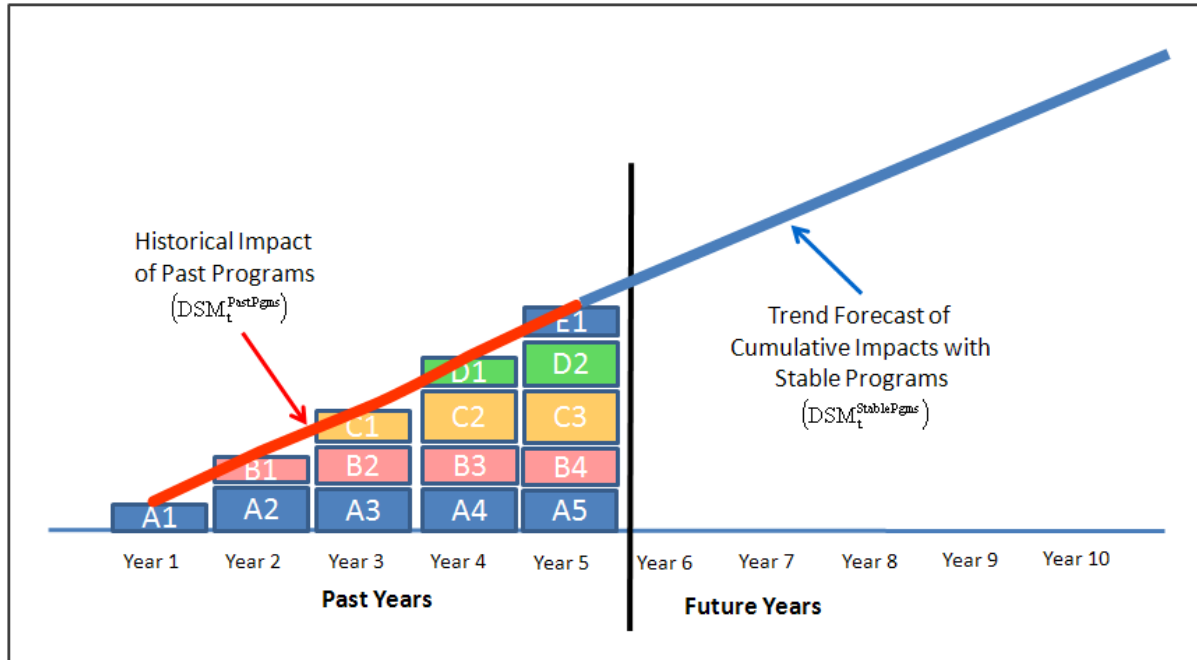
Historical Impact of Past Programs
$\left(DSM_t^{PastPgms}\right)$

Trend Forecast of Cumulative Impacts with Stable Programs
$\left(DSM_t^{StablePgms}\right)$

E1
D1
D2
C1
C2
C3
B1
B2
B3
B4
A1
A2
A3
A4
A5

Year 1
Year 2
Year 3
Year 4
Year 5
Year 6
Year 7
Year 8
Year 9
Year 10

Past Years

Future Years